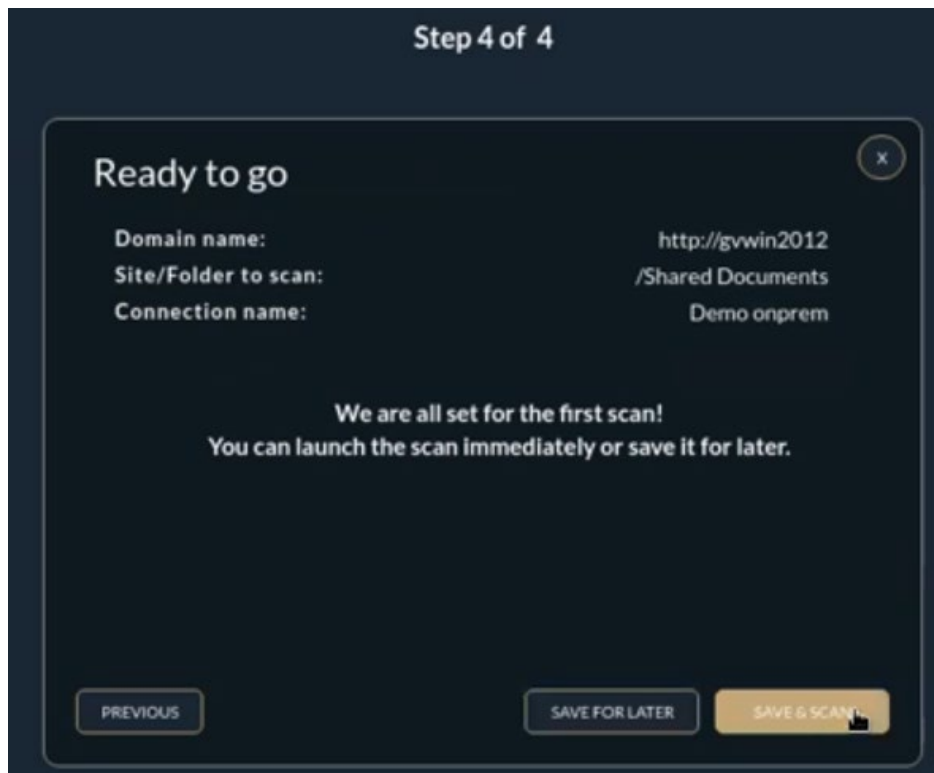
Step 4 of 4

Ready to go

×

| Domain name: | http://gvwin2012 |
|---|---|
| Site/Folder to scan: | /Shared Documents |
| Connection name: | Demo onprem |

We are all set for the first scan!
You can launch the scan immediately or save it for later.

PREVIOUS

SAVE FOR LATER

SAVE & SCAN